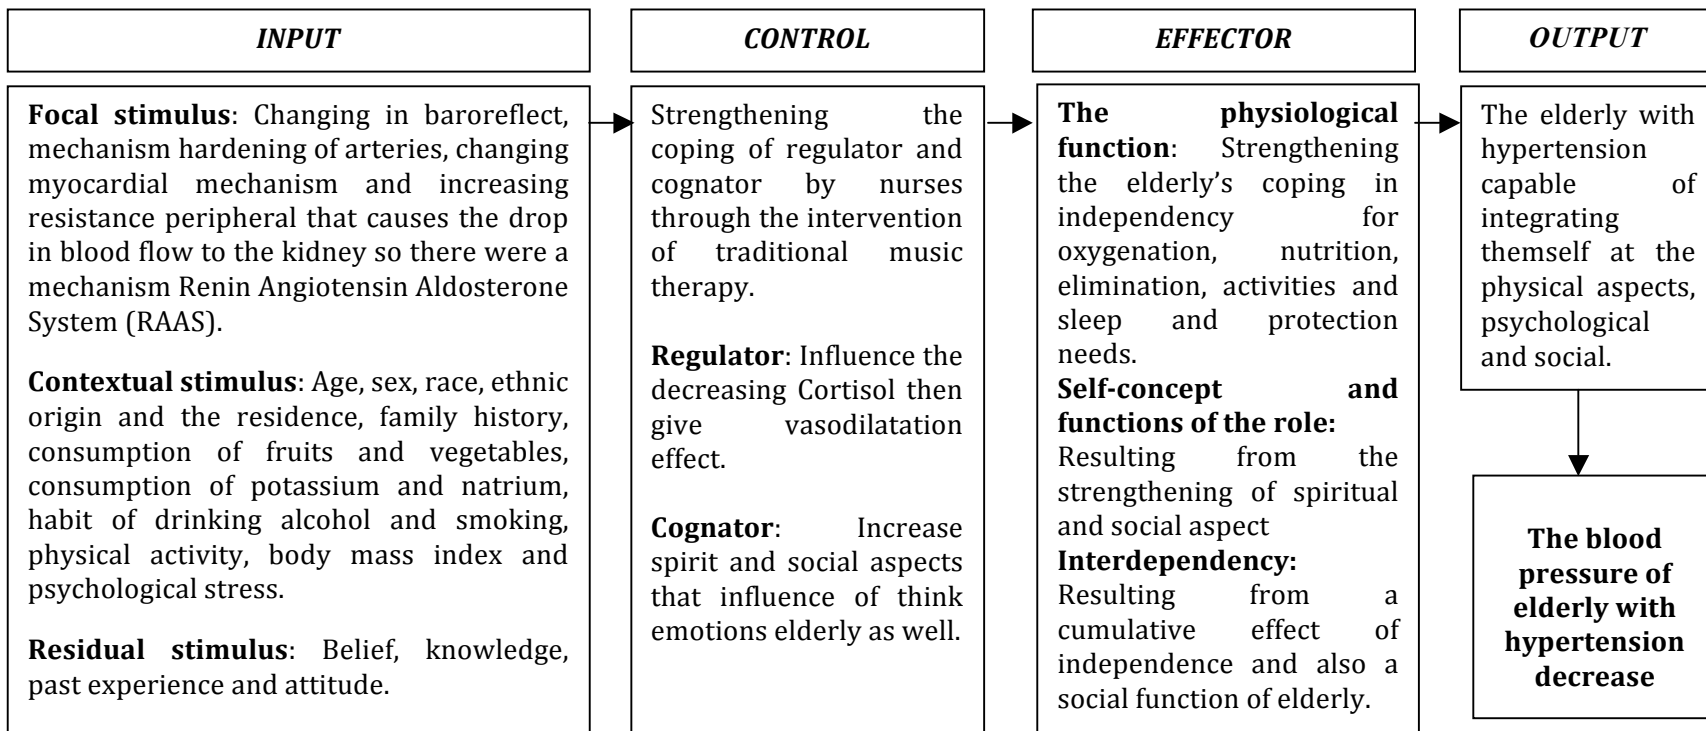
*INPUT*

**Focal stimulus**: Changing in baroreflect, mechanism hardening of arteries, changing myocardial mechanism and increasing resistance peripheral that causes the drop in blood flow to the kidney so there were a mechanism Renin Angiotensin Aldosterone System (RAAS).

**Contextual stimulus**: Age, sex, race, ethnic origin and the residence, family history, consumption of fruits and vegetables, consumption of potassium and natrium, habit of drinking alcohol and smoking, physical activity, body mass index and psychological stress.

**Residual stimulus**: Belief, knowledge, past experience and attitude.

*CONTROL*

Strengthening the coping of regulator and cognator by nurses through the intervention of traditional music therapy.

**Regulator**: Influence the decreasing Cortisol then give vasodilatation effect.

**Cognator**: Increase spirit and social aspects that influence of think emotions elderly as well.

*EFFECTOR*

**The physiological function**: Strengthening the elderly's coping in independency for oxygenation, nutrition, elimination, activities and sleep and protection needs.
**Self-concept and functions of the role:** Resulting from the strengthening of spiritual and social aspect
**Interdependency:** Resulting from a cumulative effect of independence and also a social function of elderly.

*OUTPUT*

The elderly with hypertension capable of integrating themself at the physical aspects, psychological and social.

**The blood pressure of elderly with hypertension decrease**